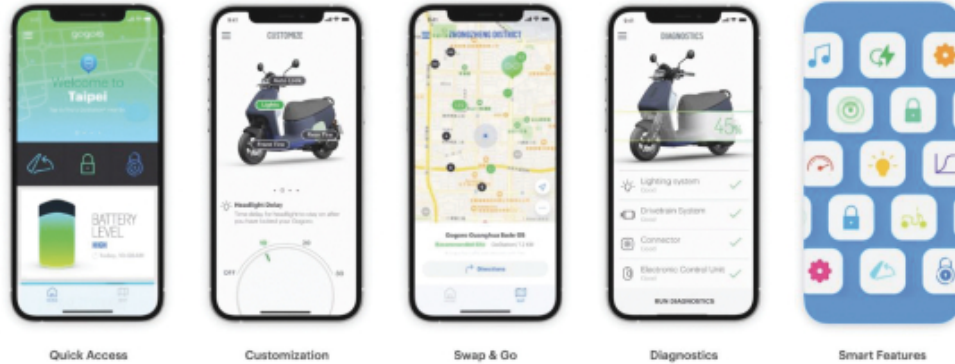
gogoro

Welcome to Taipei

BATTERY LEVEL

CUSTOMIZE

Lighting

Headlight Delay

OFF

10

20

30

ZHONGZHENG DISTRICT

Directions

DIAGNOSTICS

45%

Lighting system

Drivetrain System

Connector

Electronic Control Unit

RUN DIAGNOSTICS

Quick Access

Customization

Swap & Go

Diagnostics

Smart Features